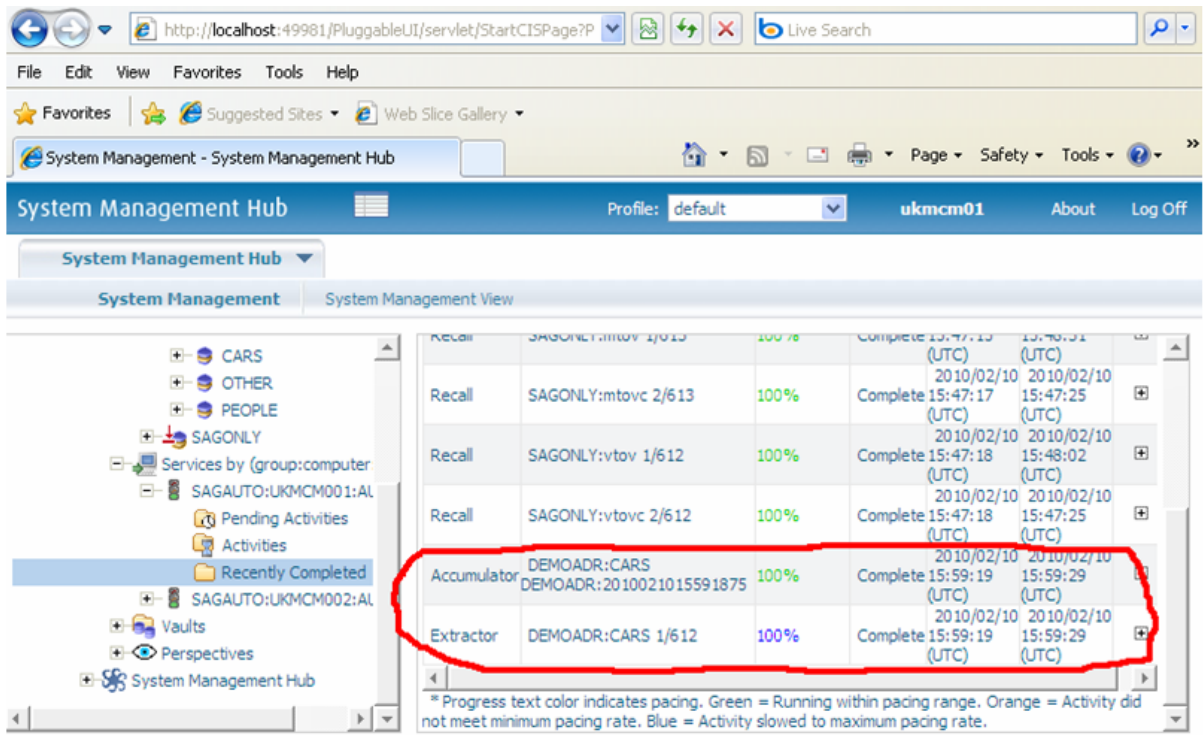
http://localhost:49981/PluggableUI/servlet/StartCISPage?P

Live Search

File Edit View Favorites Tools Help

Favorites Suggested Sites Web Slice Gallery

System Management - System Management Hub

Page Safety Tools

System Management Hub

Profile: default

ukmcm01 About Log Off

System Management Hub

System Management System Management View

CARS
OTHER
PEOPLE
SAGONLY
Services by (group:computer
SAGAUTO:UKMCM001:AL
Pending Activities
Activities
Recently Completed
SAGAUTO:UKMCM002:AL
Vaults
Perspectives
System Management Hub

| | | | | | | |
|---|---|---|---|---|---|---|
| Recall | SAGONLY:mtov 1/613 | 100% | Complete | 15:47:15 (UTC) | 15:48:31 (UTC) | |
| Recall | SAGONLY:mtovc 2/613 | 100% | Complete | 2010/02/10 15:47:17 (UTC) | 2010/02/10 15:47:25 (UTC) | |
| Recall | SAGONLY:vtov 1/612 | 100% | Complete | 2010/02/10 15:47:18 (UTC) | 2010/02/10 15:48:02 (UTC) | |
| Recall | SAGONLY:vtovc 2/612 | 100% | Complete | 2010/02/10 15:47:18 (UTC) | 2010/02/10 15:47:25 (UTC) | |
| Accumulator | DEMOADR:CARS DEMOADR:2010021015591875 | 100% | Complete | 2010/02/10 15:59:19 (UTC) | 2010/02/10 15:59:29 (UTC) | |
| Extractor | DEMOADR:CARS 1/612 | 100% | Complete | 2010/02/10 15:59:19 (UTC) | 2010/02/10 15:59:29 (UTC) | |

* Progress text color indicates pacing. Green = Running within pacing range. Orange = Activity did not meet minimum pacing rate. Blue = Activity slowed to maximum pacing rate.